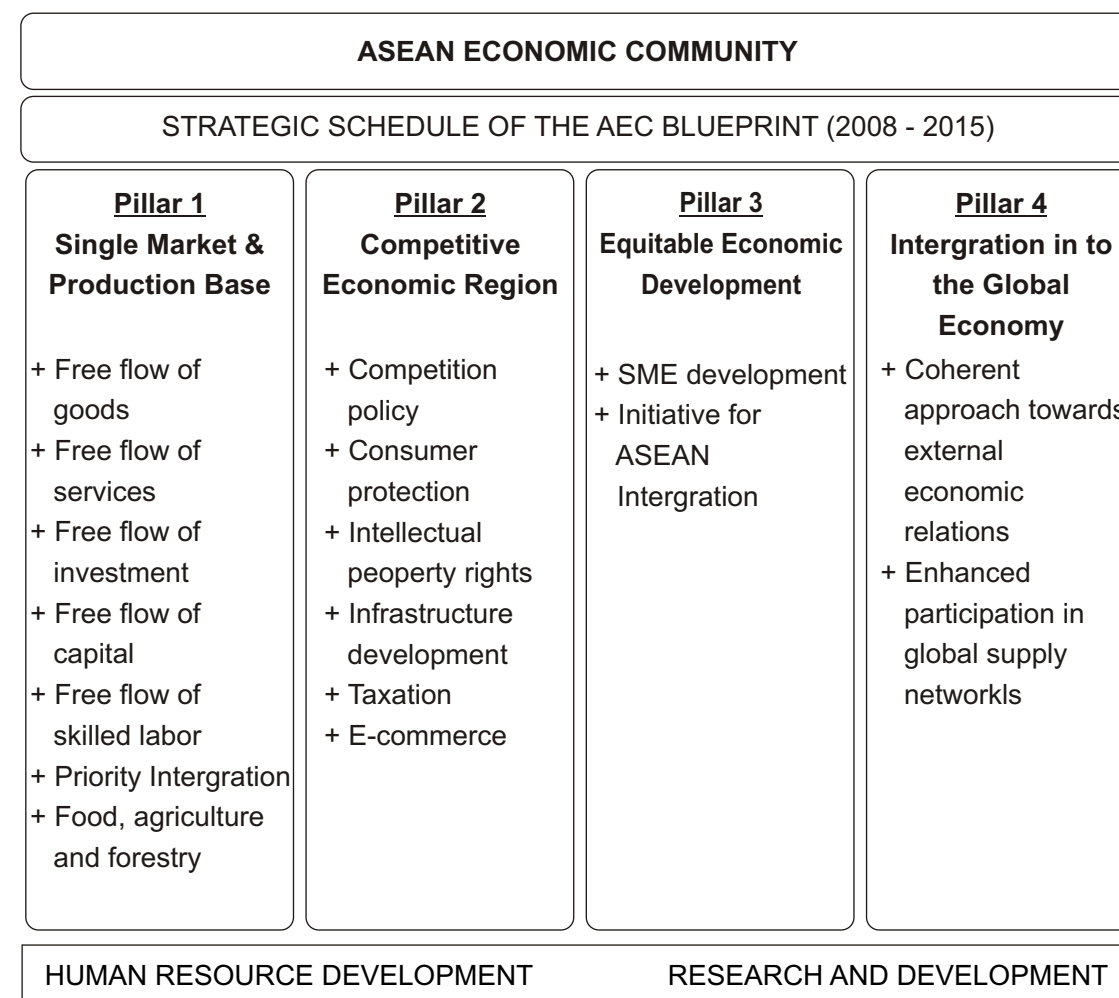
ASEAN ECONOMIC COMMUNITY

STRATEGIC SCHEDULE OF THE AEC BLUEPRINT (2008 - 2015)

Pillar 1
Single Market & Production Base

+ Free flow of goods
+ Free flow of services
+ Free flow of investment
+ Free flow of capital
+ Free flow of skilled labor
+ Priority Intergration
+ Food, agriculture and forestry

Pillar 2
Competitive Economic Region

+ Competition policy
+ Consumer protection
+ Intellectual peoperty rights
+ Infrastructure development
+ Taxation
+ E-commerce

Pillar 3
Equitable Economic Development

+ SME development
+ Initiative for ASEAN Intergration

Pillar 4
Intergration in to the Global Economy

+ Coherent approach towards external economic relations
+ Enhanced participation in global supply networkls

HUMAN RESOURCE DEVELOPMENT RESEARCH AND DEVELOPMENT